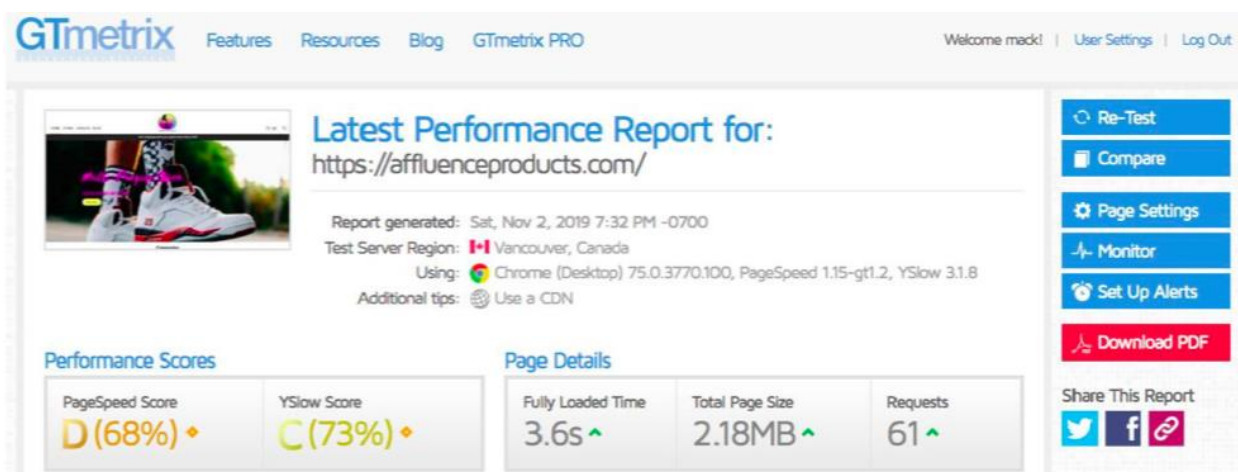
GTmetrix Features Resources Blog GTmetrix PRO

Welcome mack! | User Settings | Log Out

Latest Performance Report for:
https://affluenceproducts.com/

Report generated: Sat, Nov 2, 2019 7:32 PM -0700
Test Server Region: Vancouver, Canada
Using: Chrome (Desktop) 75.0.3770.100, PageSpeed 1.15-gt1.2, YSlow 3.1.8
Additional tips: Use a CDN

Re-Test
Compare
Page Settings
Monitor
Set Up Alerts
Download PDF

Performance Scores

| PageSpeed Score | YSlow Score |
|---|---|
| D (68%) | C (73%) |

Page Details

| Fully Loaded Time | Total Page Size | Requests |
|---|---|---|
| 3.6s | 2.18MB | 61 |

Share This Report